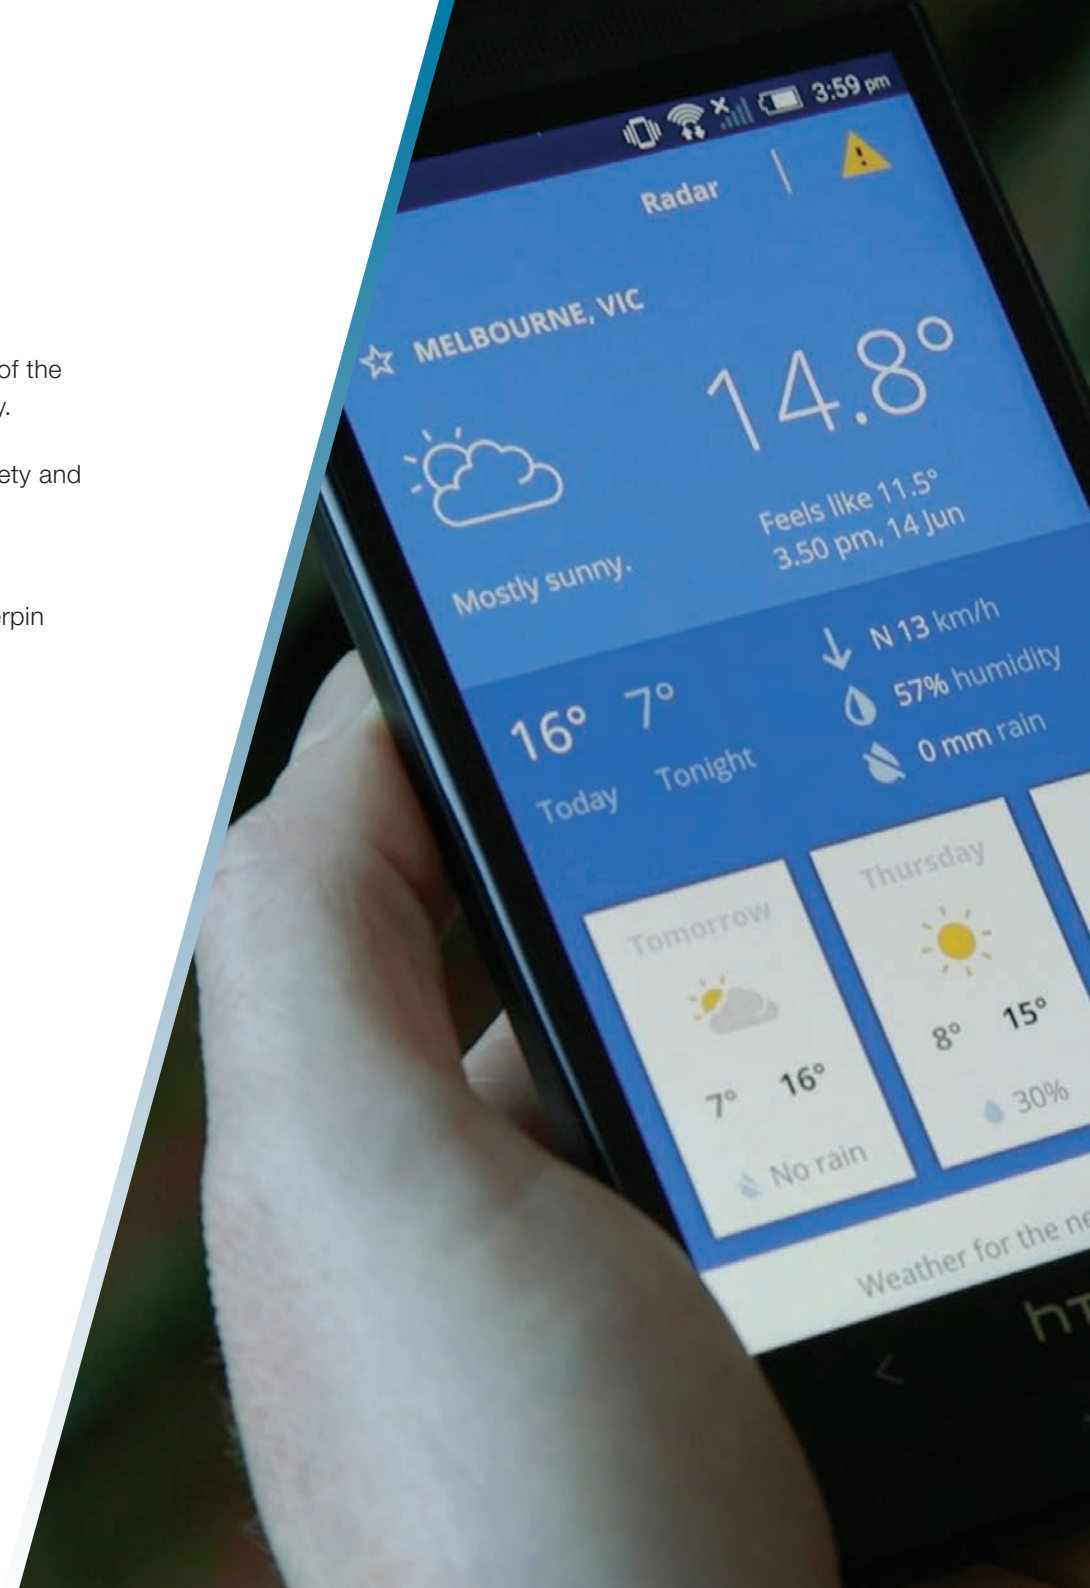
of the
y.

ety and

rpin

3:59 pm

Radar

MELBOURNE, VIC

14.8°

Feels like 11.5°
3.50 pm, 14 Jun

Mostly sunny.

N 13 km/h
57% humidity
0 mm rain

16° 7°
Today Tonight

Tomorrow
7° 16°
No rain

Thursday
8° 15°
30%

Weather for the ne

ht